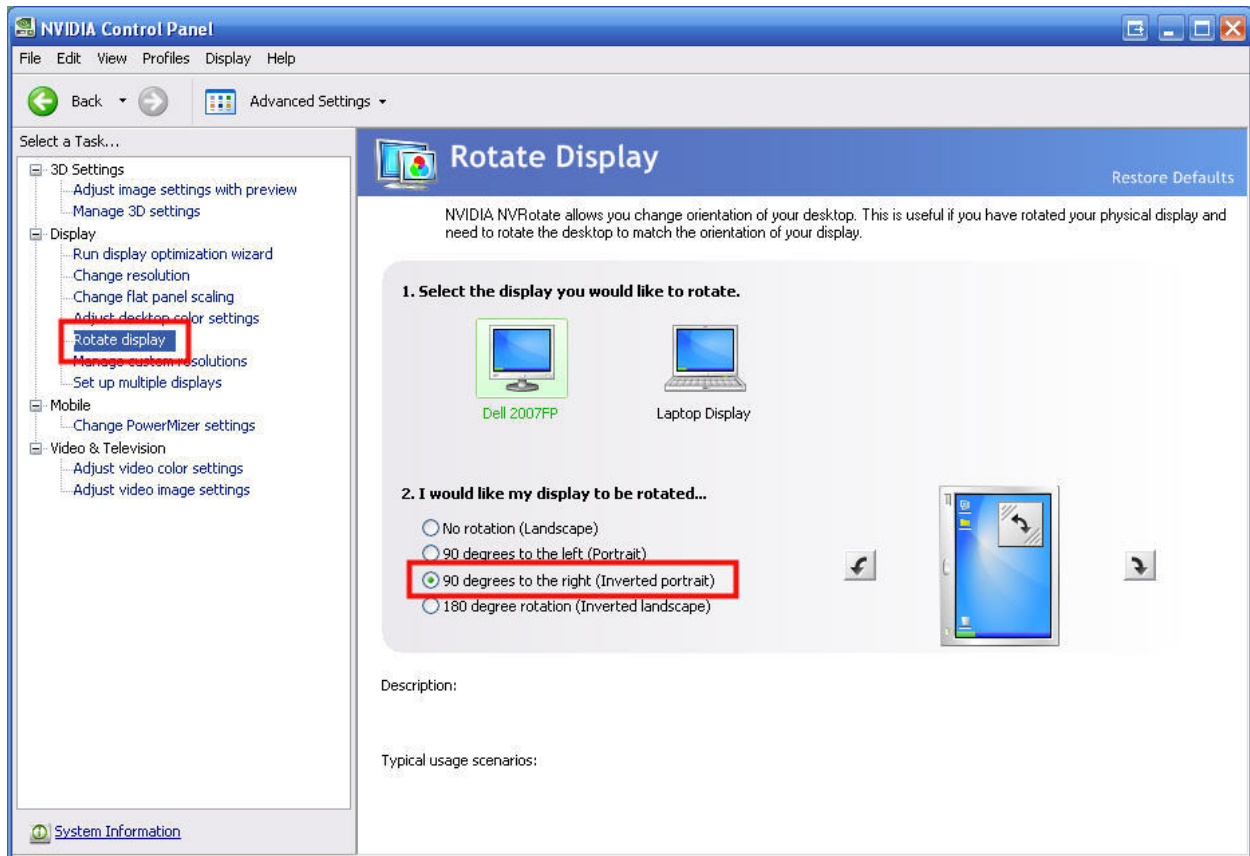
NVIDIA Control Panel

File Edit View Profiles Display Help

Back Advanced Settings

Select a Task...

3D Settings
Adjust image settings with preview
Manage 3D settings
Display
Run display optimization wizard
Change resolution
Change flat panel scaling
Adjust desktop color settings
Rotate display
Manage custom resolutions
Set up multiple displays
Mobile
Change PowerMizer settings
Video & Television
Adjust video color settings
Adjust video image settings

System Information

Rotate Display

Restore Defaults

NVIDIA NVRotate allows you change orientation of your desktop. This is useful if you have rotated your physical display and need to rotate the desktop to match the orientation of your display.

1. Select the display you would like to rotate.

Dell 2007FP

Laptop Display

2. I would like my display to be rotated...

No rotation (Landscape)
90 degrees to the left (Portrait)
90 degrees to the right (Inverted portrait)
180 degree rotation (Inverted landscape)

Description:

Typical usage scenarios: